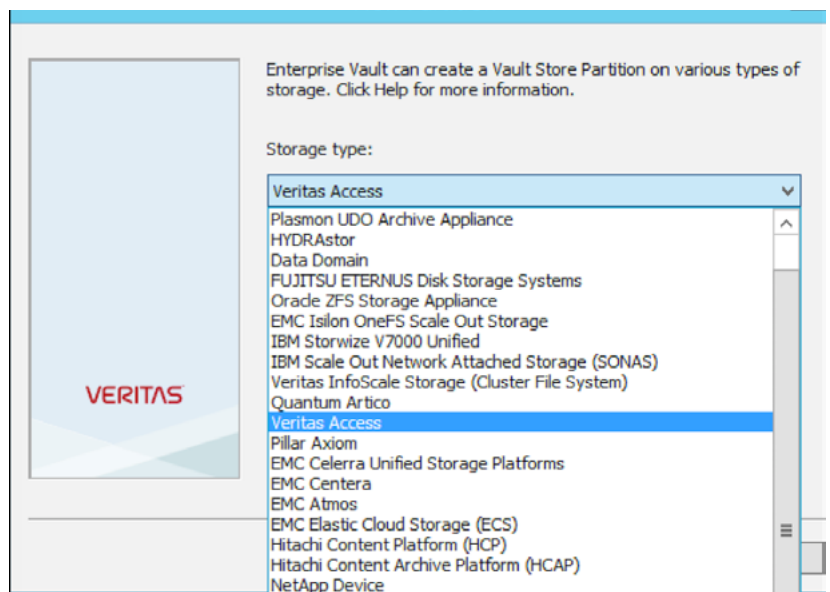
VERITAS

Enterprise Vault can create a Vault Store Partition on various types of storage. Click Help for more information.

Storage type:

Veritas Access

Plasmon UDO Archive Appliance
HYDRAstor
Data Domain
FUJITSU ETERNUS Disk Storage Systems
Oracle ZFS Storage Appliance
EMC Isilon OneFS Scale Out Storage
IBM Storwize V7000 Unified
IBM Scale Out Network Attached Storage (SONAS)
Veritas InfoScale Storage (Cluster File System)
Quantum Artico
Veritas Access
Pillar Axiom
EMC Celerra Unified Storage Platforms
EMC Centera
EMC Atmos
EMC Elastic Cloud Storage (ECS)
Hitachi Content Platform (HCP)
Hitachi Content Archive Platform (HCAP)
NetApp Device